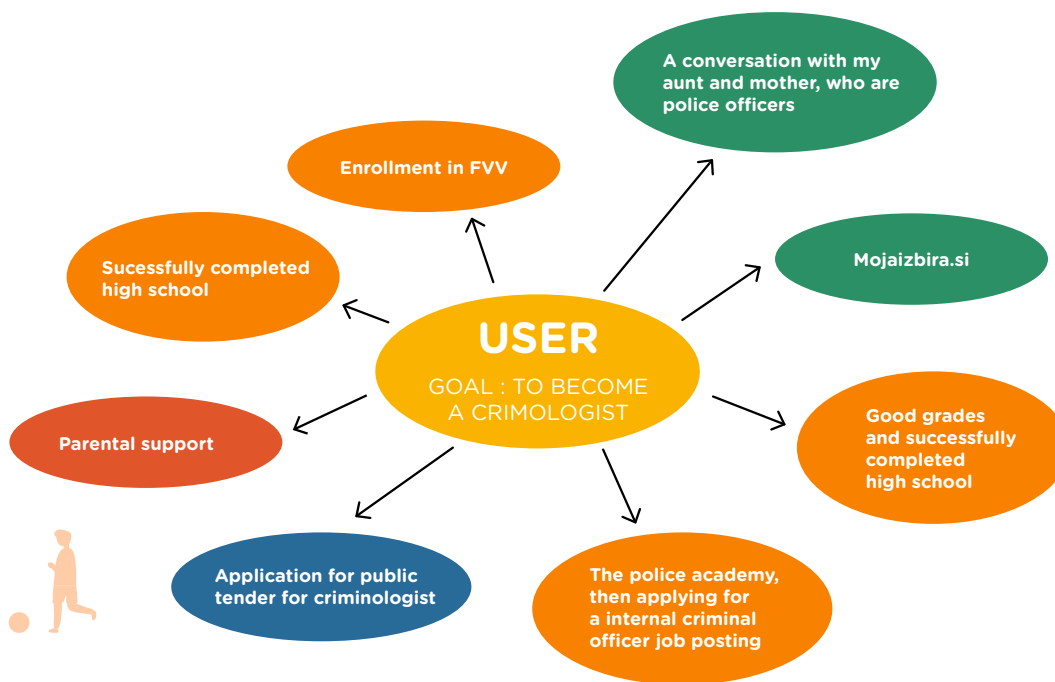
USER

GOAL : TO BECOME A CRIMOLOGIST

A conversation with my aunt and mother, who are police officers

Enrollment in FVV

Mojaizbira.si

Sucessfully completed high school

Good grades and successfully completed high school

Parental support

Application for public tender for criminologist

The police academy, then applying for a internal criminal officer job posting